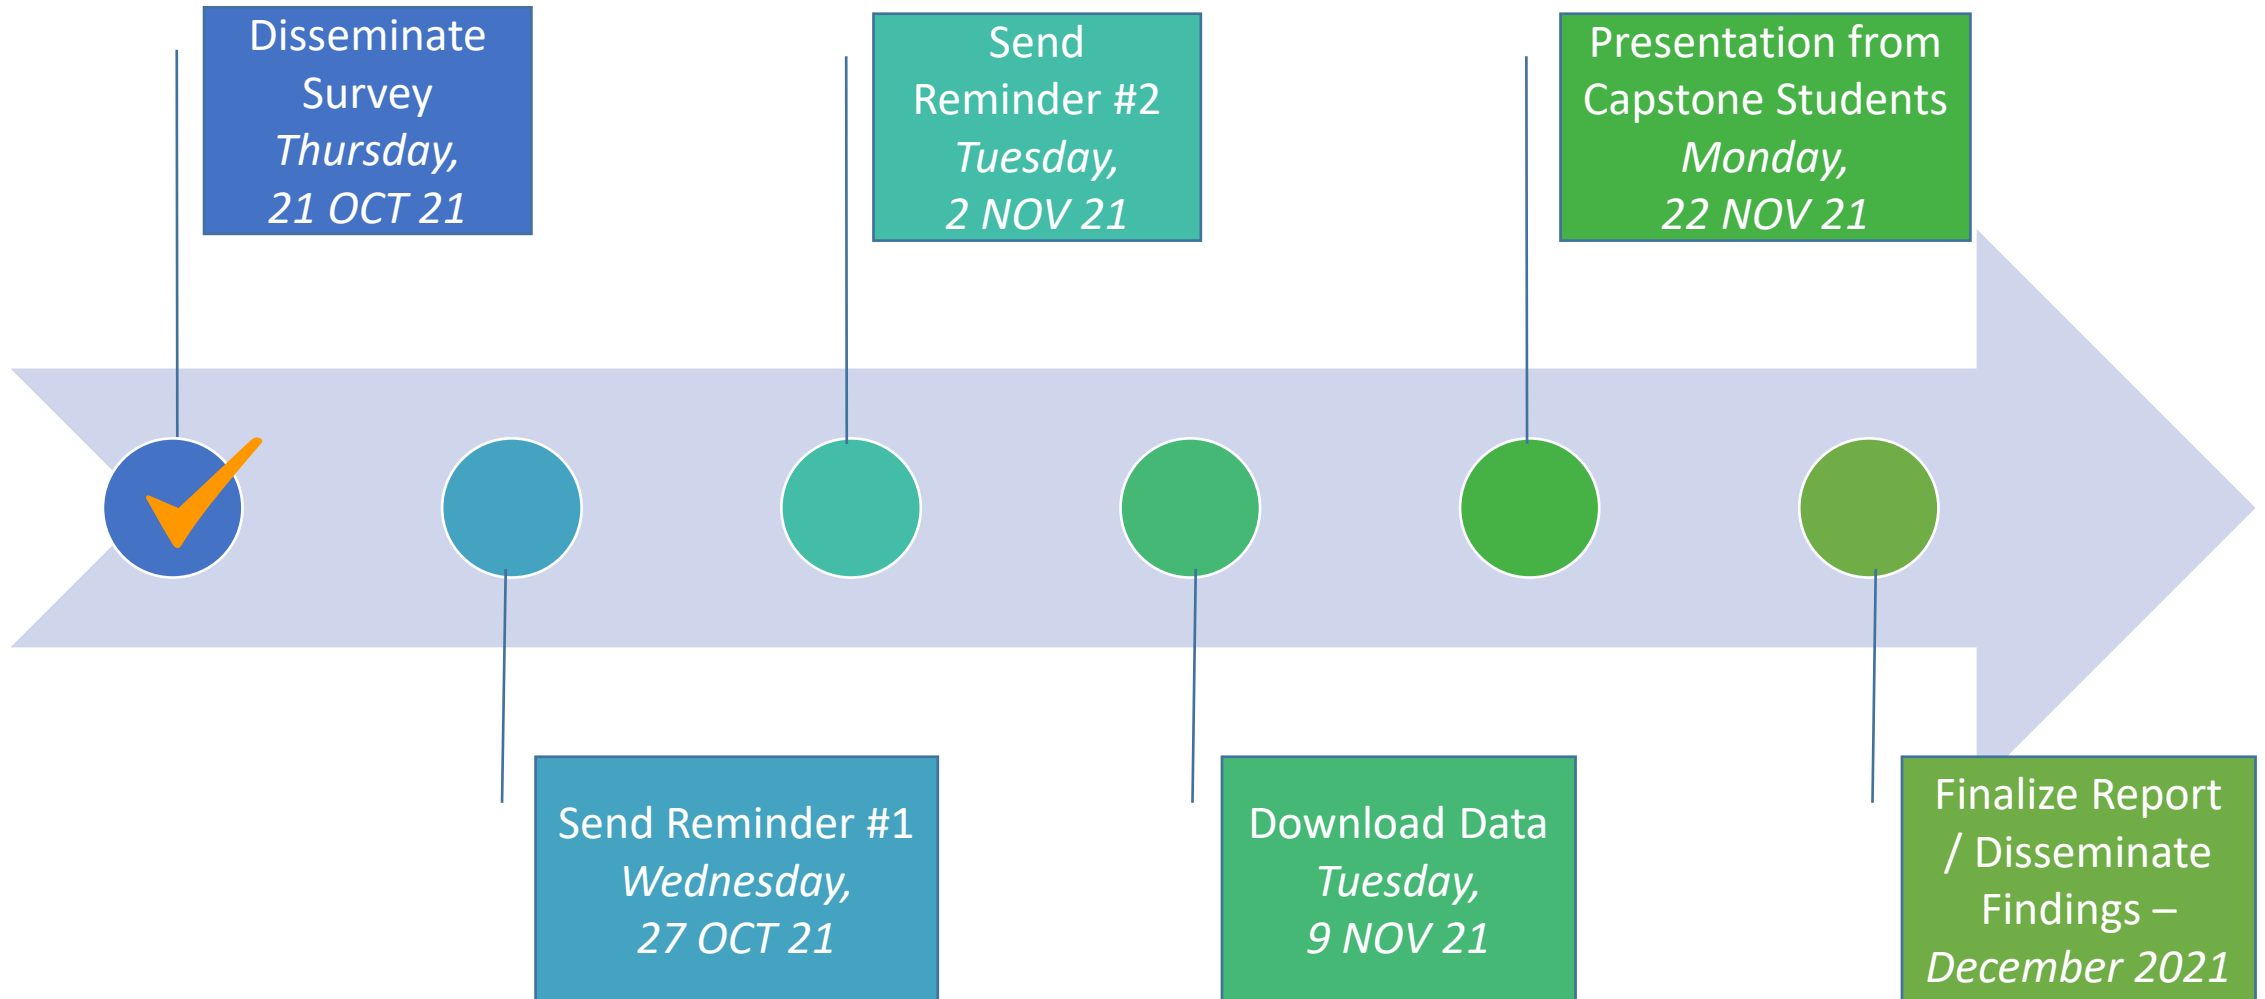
Disseminate Survey
*Thursday, 21 OCT 21*

Send Reminder #1
*Wednesday, 27 OCT 21*

Send Reminder #2
*Tuesday, 2 NOV 21*

Download Data
*Tuesday, 9 NOV 21*

Presentation from Capstone Students
*Monday, 22 NOV 21*

Finalize Report / Disseminate Findings –
*December 2021*